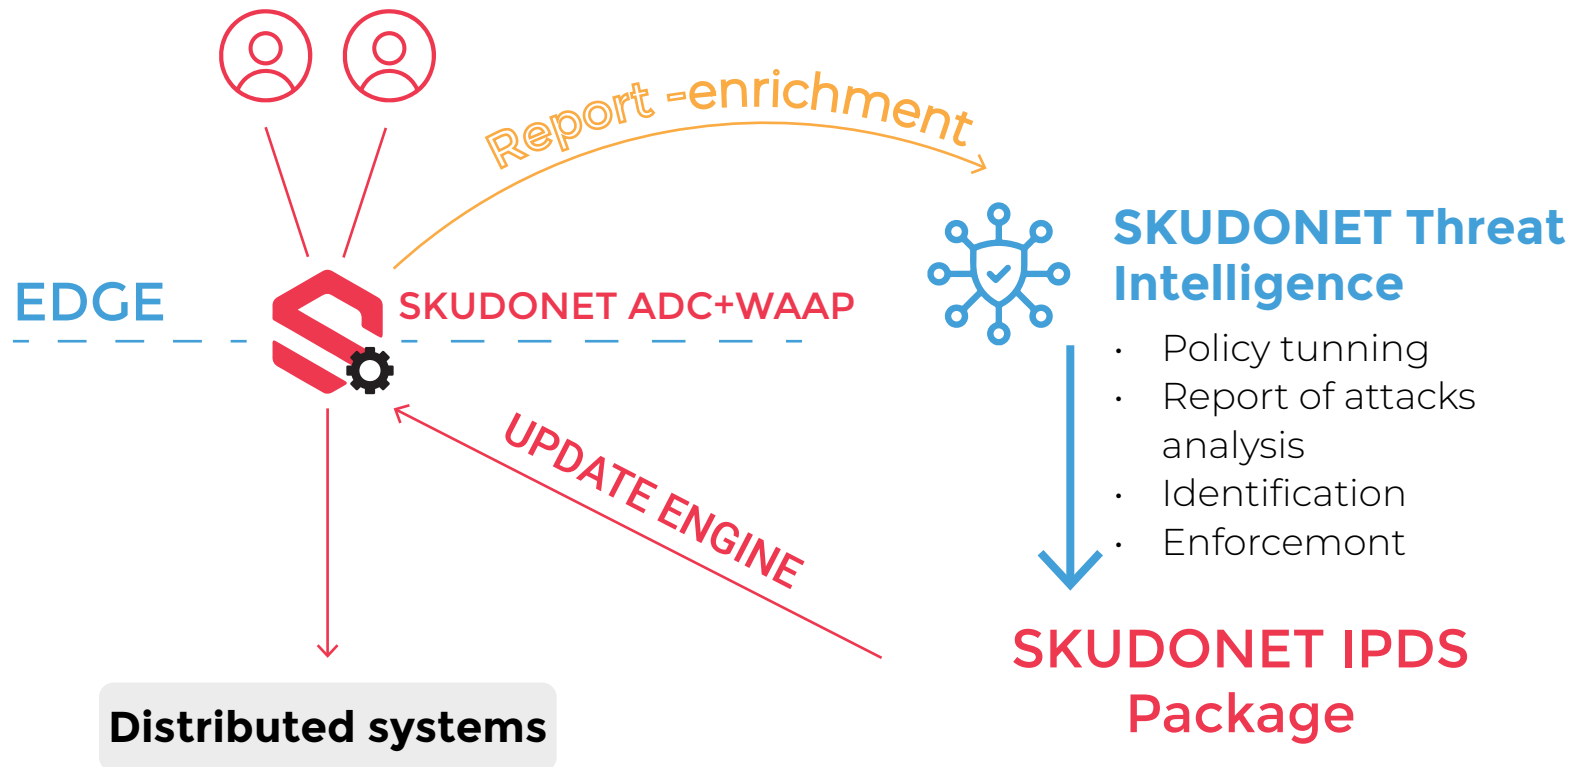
Report -enrichment

EDGE

SKUDONET ADC+WAAP

SKUDONET Threat Intelligence

- Policy tunning
- Report of attacks analysis
- Identification
- Enforcemont

UPDATE ENGINE

SKUDONET IPDS Package

Distributed systems